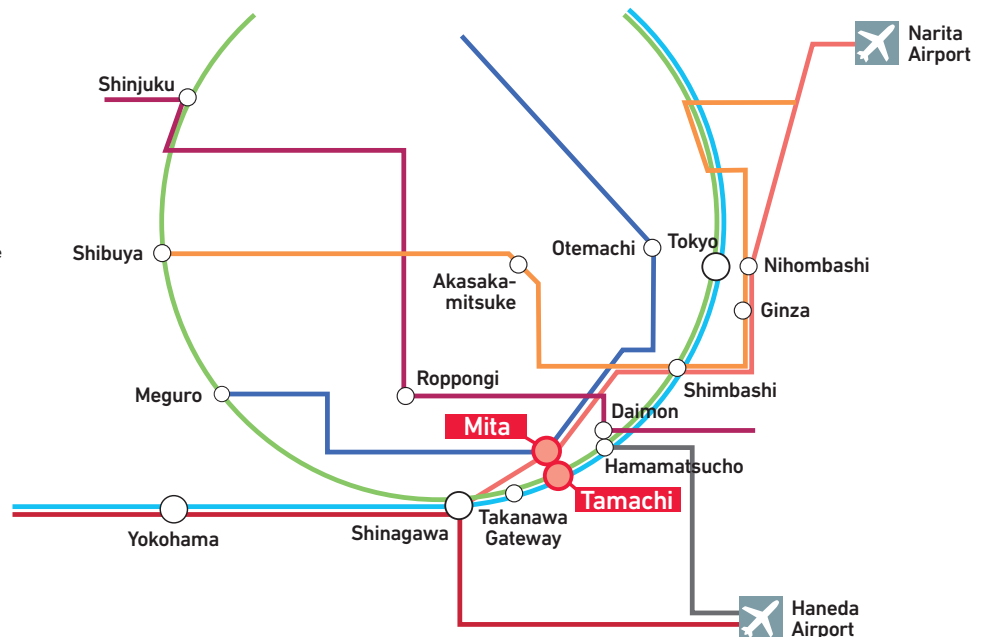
Narita Airport

Shinjuku

Shibuya

Otemachi

Tokyo

Nihombashi

Akasaka-mitsuke

Ginza

Roppongi

Shimbashi

Meguro

Daimon

Mita

Hamamatsucho

Tamachi

Yokohama

Shinagawa

Takanawa Gateway

Haneda Airport